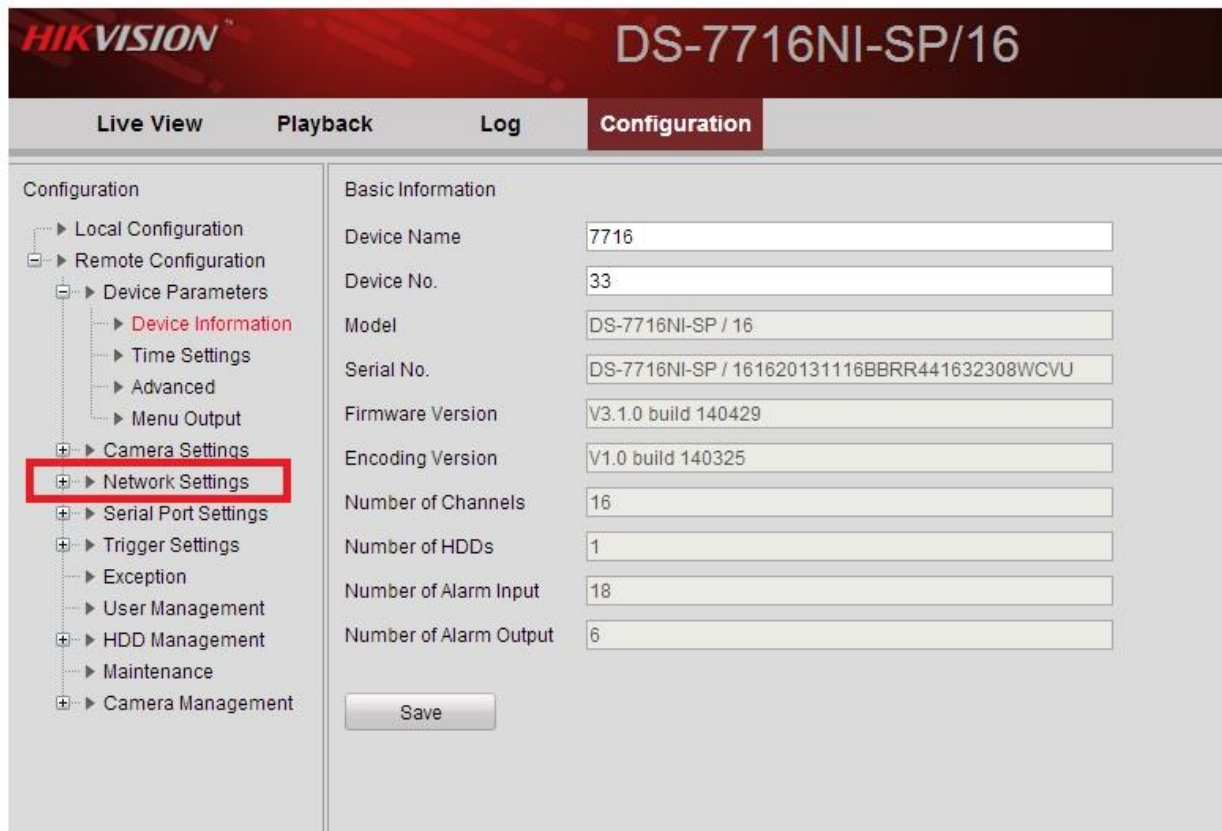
HIKVISION

DS-7716NI-SP/16

Live View
Playback
Log
Configuration

Configuration

Local Configuration
Remote Configuration
Device Parameters
Device Information
Time Settings
Advanced
Menu Output
Camera Settings
Network Settings
Serial Port Settings
Trigger Settings
Exception
User Management
HDD Management
Maintenance
Camera Management

Basic Information

| | |
|---|---|
| Device Name | 7716 |
| Device No. | 33 |
| Model | DS-7716NI-SP / 16 |
| Serial No. | DS-7716NI-SP / 161620131116BBRR441632308WCVU |
| Firmware Version | V3.1.0 build 140429 |
| Encoding Version | V1.0 build 140325 |
| Number of Channels | 16 |
| Number of HDDs | 1 |
| Number of Alarm Input | 18 |
| Number of Alarm Output | 6 |

Save